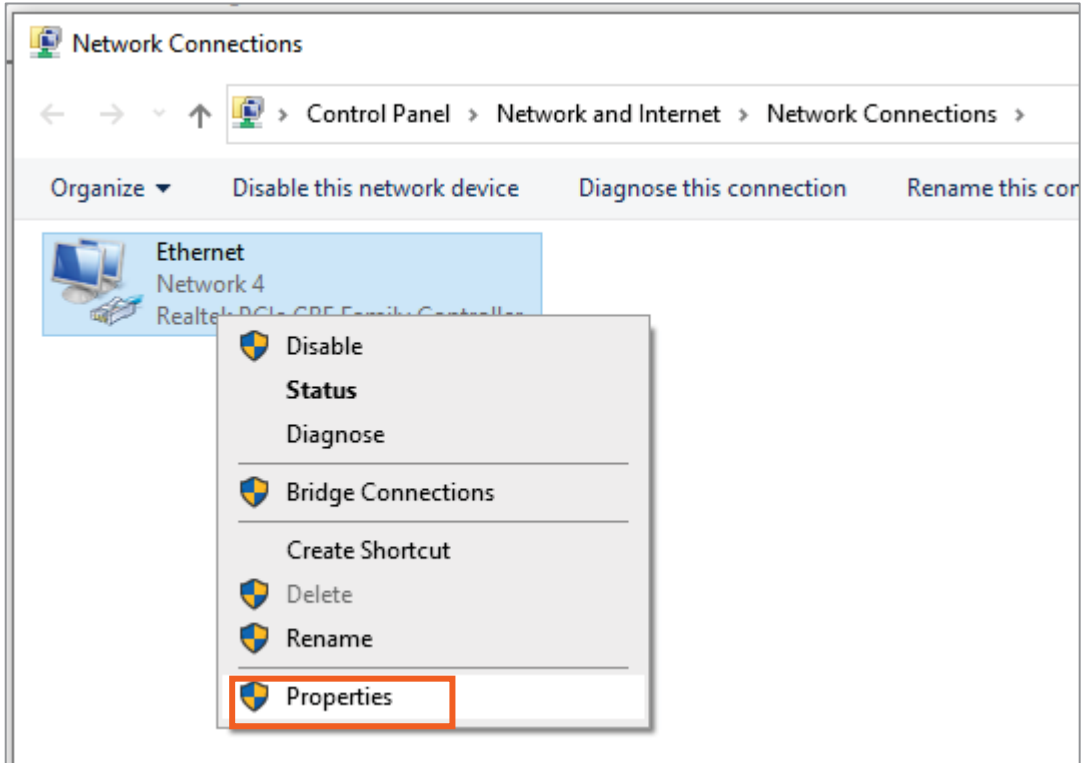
Network Connections

> Control Panel > Network and Internet > Network Connections >

Organize ▾ Disable this network device Diagnose this connection Rename this con

Ethernet
Network 4
Realtek PCIe GBE Family Controller

Disable
Status
Diagnose
Bridge Connections
Create Shortcut
Delete
Rename
Properties